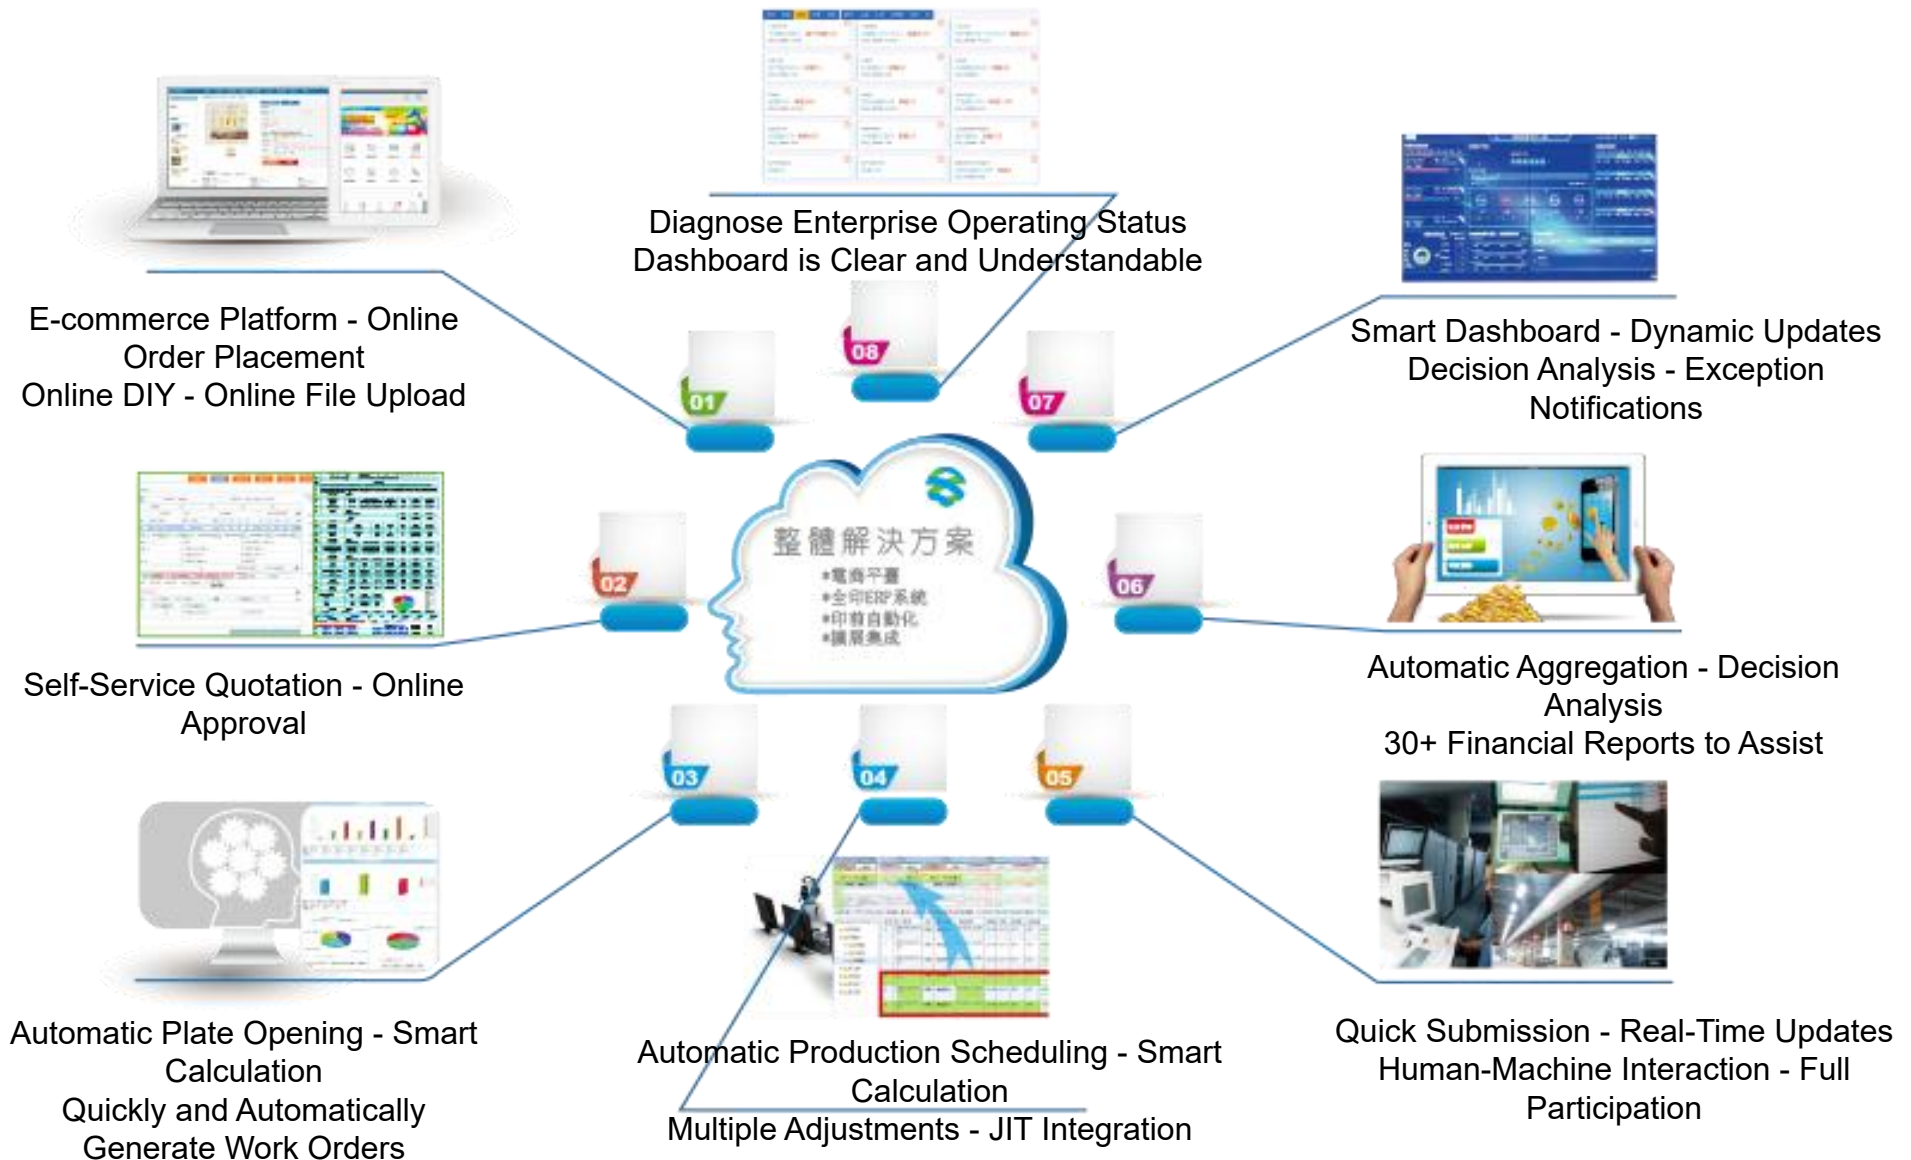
Diagnose Enterprise Operating Status
Dashboard is Clear and Understandable

E-commerce Platform - Online Order Placement
Online DIY - Online File Upload

Smart Dashboard - Dynamic Updates
Decision Analysis - Exception Notifications

08

01

07

整體解決方案
•電商平台
•全印ERP系統
•印前自動化
•擴展集成

02

06

Self-Service Quotation - Online Approval

Automatic Aggregation - Decision Analysis
30+ Financial Reports to Assist

03

04

05

Automatic Plate Opening - Smart Calculation
Quickly and Automatically Generate Work Orders

Automatic Production Scheduling - Smart Calculation
Multiple Adjustments - JIT Integration

Quick Submission - Real-Time Updates
Human-Machine Interaction - Full Participation